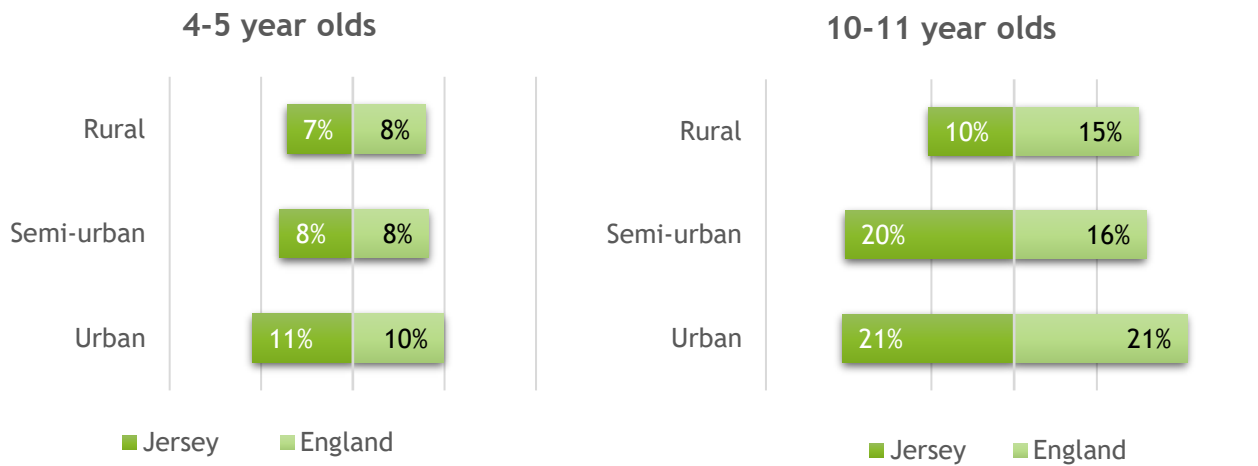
4-5 year olds

| | Jersey | England |
|---|---|---|
| Rural | 7% | 8% |
| Semi-urban | 8% | 8% |
| Urban | 11% | 10% |

Jersey England

10-11 year olds

| | Jersey | England |
|---|---|---|
| Rural | 10% | 15% |
| Semi-urban | 20% | 16% |
| Urban | 21% | 21% |

Jersey England